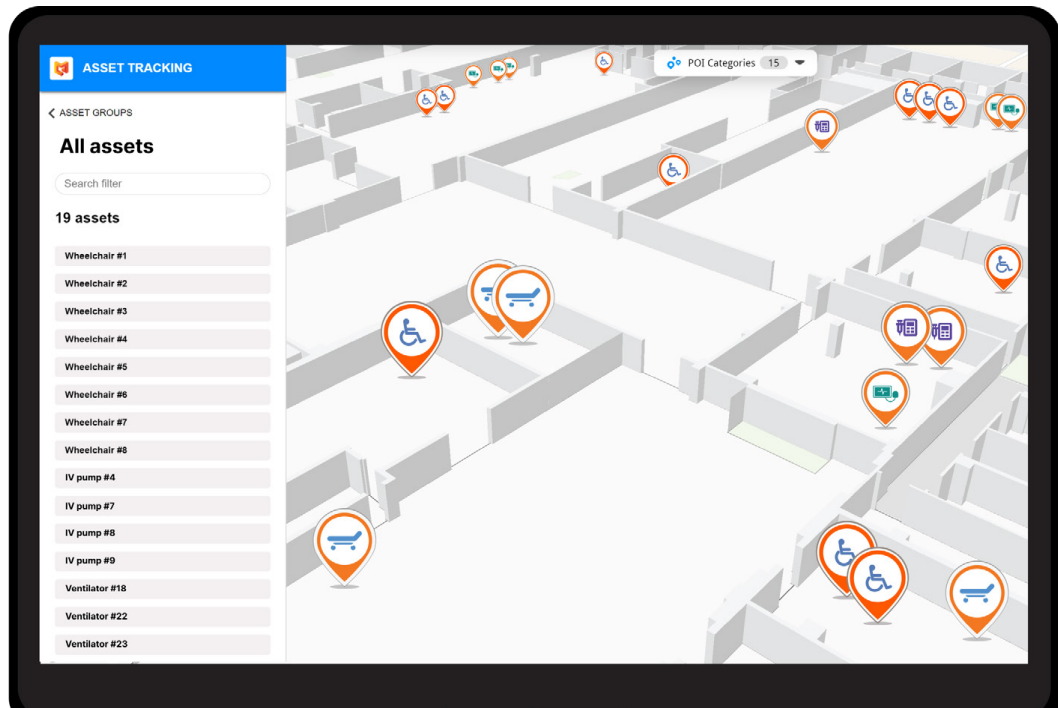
ASSET TRACKING

ASSET GROUPS

All assets

Search filter

19 assets

Wheelchair #1
Wheelchair #2
Wheelchair #3
Wheelchair #4
Wheelchair #5
Wheelchair #6
Wheelchair #7
Wheelchair #8
IV pump #4
IV pump #7
IV pump #8
IV pump #9
Ventilator #18
Ventilator #22
Ventilator #23

POI Categories 15